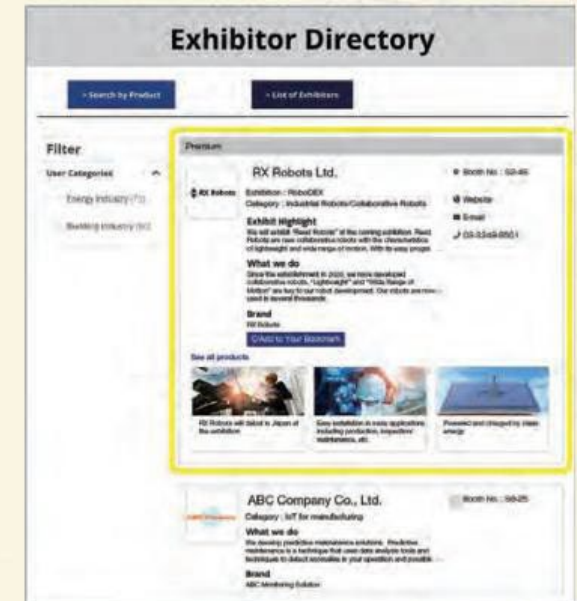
Exhibitor Directory

> Search by Product

> List of Exhibitors

Filter

User Categories

Energy Industry (71)

Building Industry (60)

Premium

RX Robots Ltd.

RX Robots

Exhibition : RoboDEX

Category : Industrial Robots/Collaborative Robots

Exhibit Highlight

We will exhibit "Read Robots" at the coming exhibition. Read Robots are new collaborative robots with the characteristics of lightweight and wide range of motion. With its easy proger...

What we do

Since the establishment in 2020, we have developed collaborative robots, "Lightweight" and "Wide Range of Motion" are key to our robot development. Our robots are now used in several thousands...

Brand

RX Robots

Add to Your Bookmark

Booth No. : S2-45

Website

E-mail

03-3349-8501

See all products

RX Robots will debut in Japan at the exhibition

Easy installation in many applications including production, inspection/ maintenance, etc.

Powered and charged by clean energy

ABC Company Co., Ltd.

Category : IoT for manufacturing

What we do

We develop predictive maintenance solutions. Predictive maintenance is a technique that uses data analysis tools and techniques to detect anomalies in your operation and possible...

Brand

ABC Monitoring Solution

Booth No. : S6-25